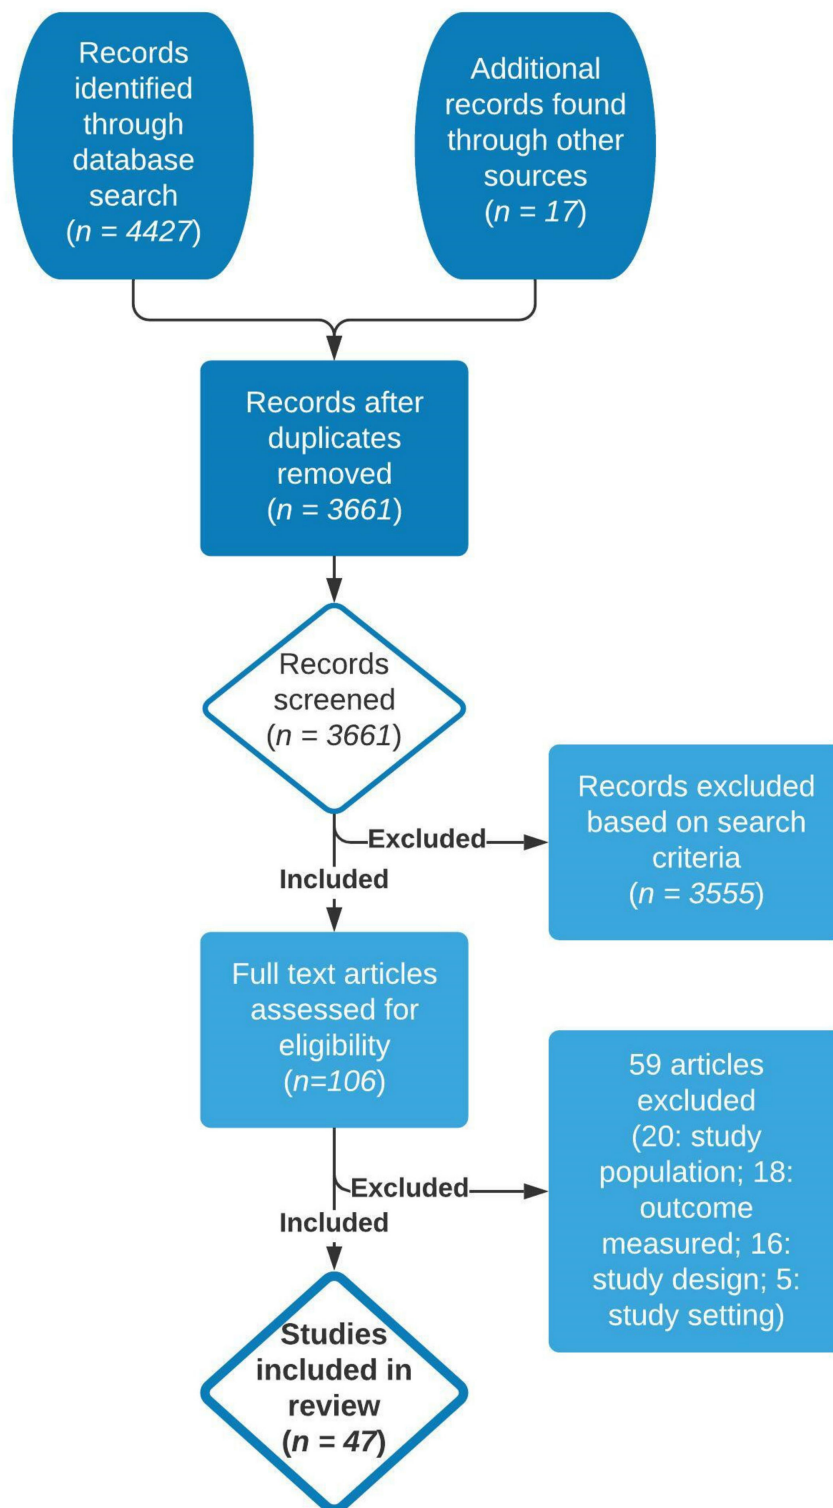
Records identified through database search ($n = 4427$)

Additional records found through other sources ($n = 17$)

Records after duplicates removed ($n = 3661$)

Records screened ($n = 3661$)

Excluded

Records excluded based on search criteria ($n = 3555$)

Included

Full text articles assessed for eligibility ($n=106$)

Excluded

59 articles excluded (20: study population; 18: outcome measured; 16: study design; 5: study setting)

Included

Studies included in review ($n = 47$)